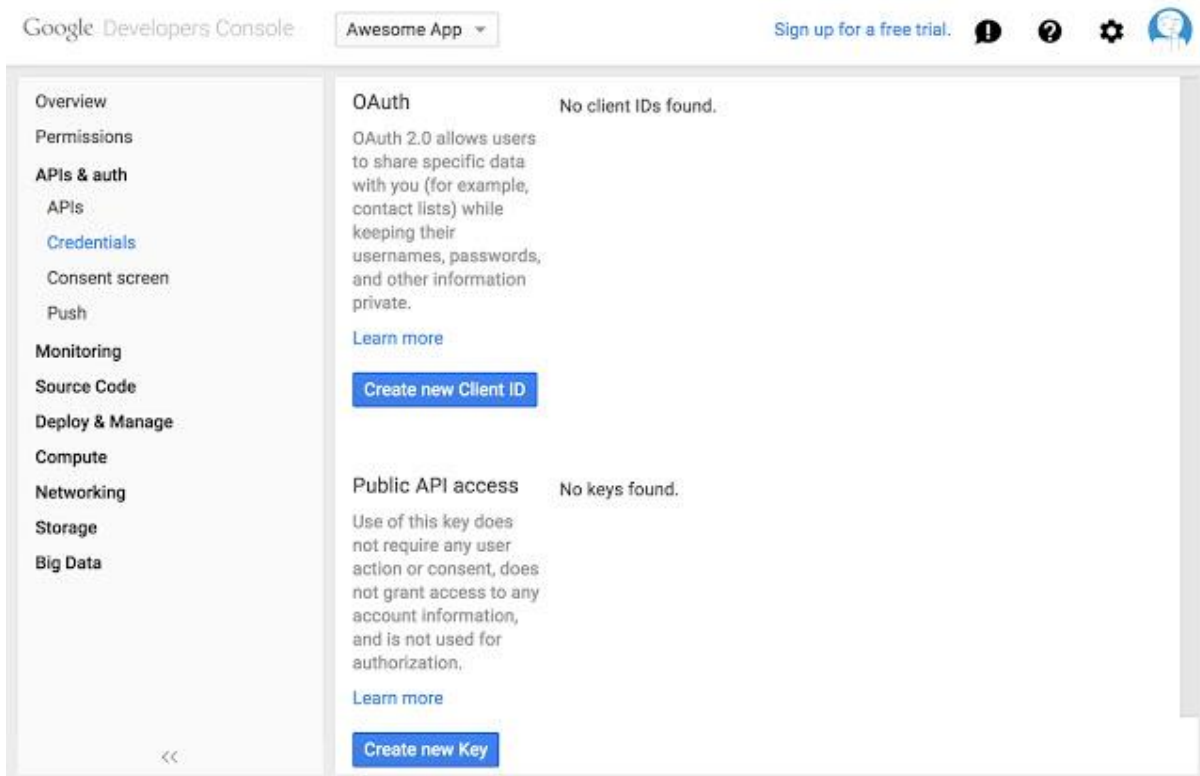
Google Developers Console

Awesome App

Sign up for a free trial.

Overview
Permissions
APIs & auth
APIs
Credentials
Consent screen
Push
Monitoring
Source Code
Deploy & Manage
Compute
Networking
Storage
Big Data

<<

OAuth

OAuth 2.0 allows users to share specific data with you (for example, contact lists) while keeping their usernames, passwords, and other information private.

Learn more

Create new Client ID

No client IDs found.

Public API access

Use of this key does not require any user action or consent, does not grant access to any account information, and is not used for authorization.

Learn more

Create new Key

No keys found.